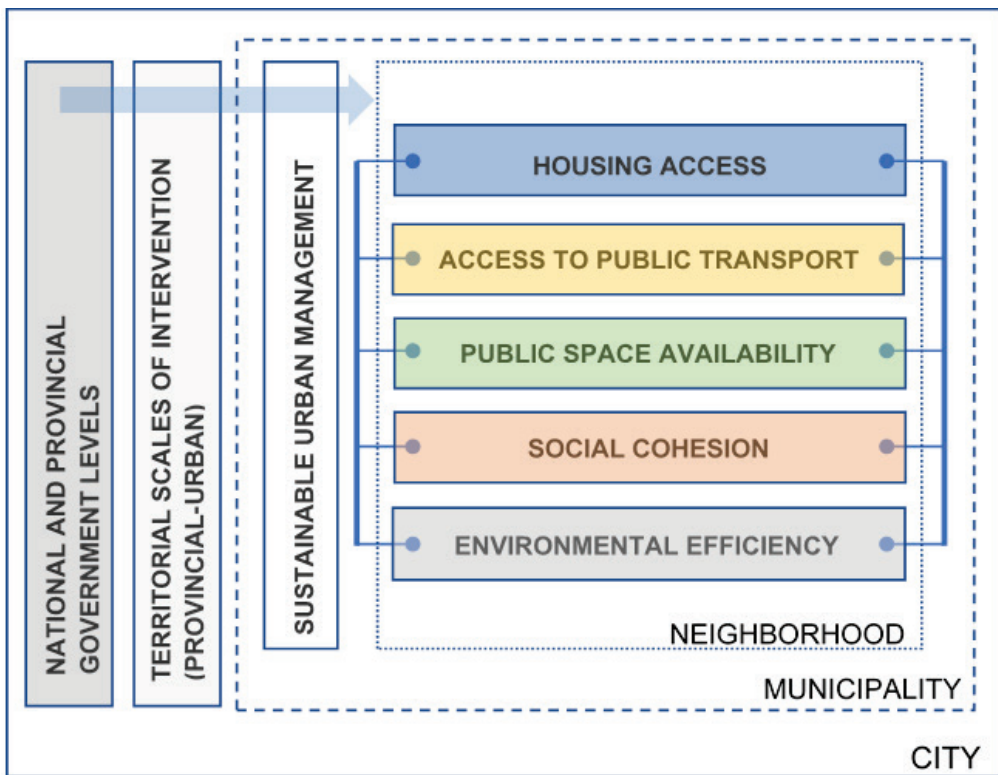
NATIONAL AND PROVINCIAL GOVERNMENT LEVELS

TERRITORIAL SCALES OF INTERVENTION (PROVINCIAL-URBAN)

SUSTAINABLE URBAN MANAGEMENT

HOUSING ACCESS

ACCESS TO PUBLIC TRANSPORT

PUBLIC SPACE AVAILABILITY

SOCIAL COHESION

ENVIRONMENTAL EFFICIENCY

NEIGHBORHOOD

MUNICIPALITY

CITY